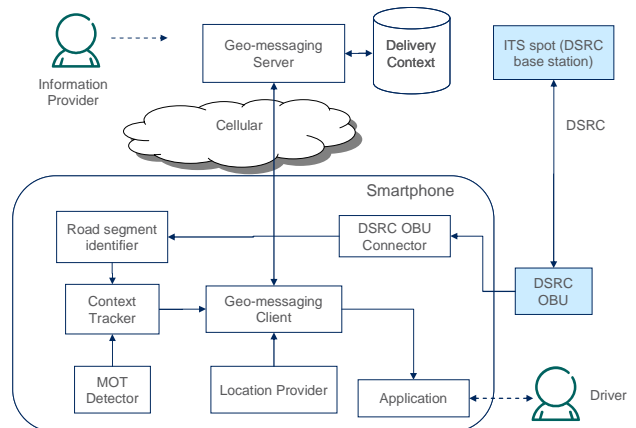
Information Provider

Geo-messaging Server

Delivery Context

ITS spot (DSRC base station)

Cellular

DSRC

Smartphone

Road segment identifier

DSRC OBU Connector

DSRC OBU

Context Tracker

Geo-messaging Client

MOT Detector

Location Provider

Application

Driver